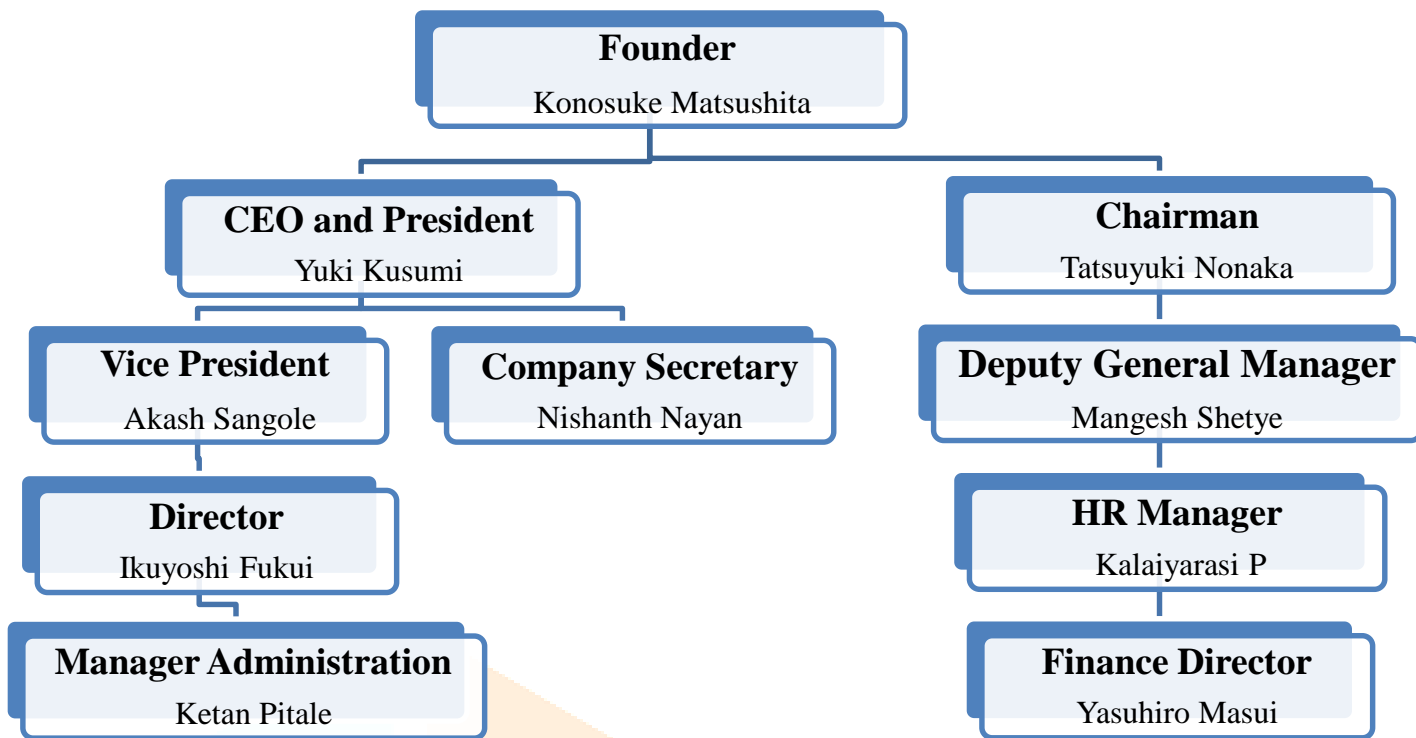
Founder
Konosuke Matsushita

CEO and President
Yuki Kusumi

Chairman
Tatsuyuki Nonaka

Vice President
Akash Sangole

Company Secretary
Nishanth Nayan

Deputy General Manager
Mangesh Shetye

Director
Ikuyoshi Fukui

HR Manager
Kalaiyarasi P

Manager Administration
Ketan Pitale

Finance Director
Yasuhiro Masui